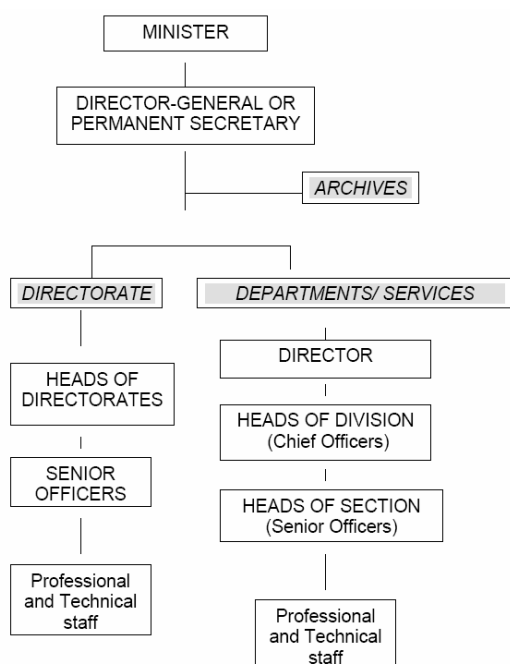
MINISTER

DIRECTOR-GENERAL OR PERMANENT SECRETARY

ARCHIVES

DIRECTORATE

HEADS OF DIRECTORATES

SENIOR OFFICERS

Professional and Technical staff

DEPARTMENTS/ SERVICES

DIRECTOR

HEADS OF DIVISION (Chief Officers)

HEADS OF SECTION (Senior Officers)

Professional and Technical staff